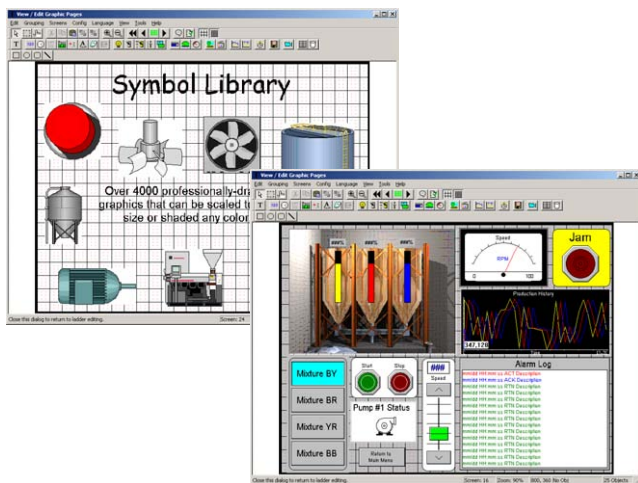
View / Edit Graphic Pages

Edit Grouping Screens Config Language View Tools Help

Symbol Library

Over 4000 professionally-dr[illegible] graphics that can be scaled t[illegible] size or shaded any color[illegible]

Close this dialog to return to ladder editing.

Screen: 24

View / Edit Graphic Pages

Edit Grouping Screens Config Language View Tools Help

Speed

RPM

0

100

Jam

Production History

347.120

Mixture BY

Mixture BR

Mixture YR

Mixture BB

Start

Stop

Pump #1 Status

Return to Main Menu

###

Speed

Alarm Log

mm/dd HH:mm:ss ACT Description
mm/dd HH:mm:ss ACK Description
mm/dd HH:mm:ss RTN Description
mm/dd HH:mm:ss RTN Description
mm/dd HH:mm:ss RTN Description
mm/dd HH:mm:ss RTN Description
mm/dd HH:mm:ss RTN Description
mm/dd HH:mm:ss RTN Description
mm/dd HH:mm:ss RTN Description
mm/dd HH:mm:ss RTN Description
mm/dd HH:mm:ss RTN Description
mm/dd HH:mm:ss RTN Description
mm/dd HH:mm:ss RTN Description
mm/dd HH:mm:ss RTN Description
mm/dd HH:mm:ss RTN Description

Close this dialog to return to ladder editing.

Screen: 16

Zoom: 90%

800, 360 No Obj

25 Objects